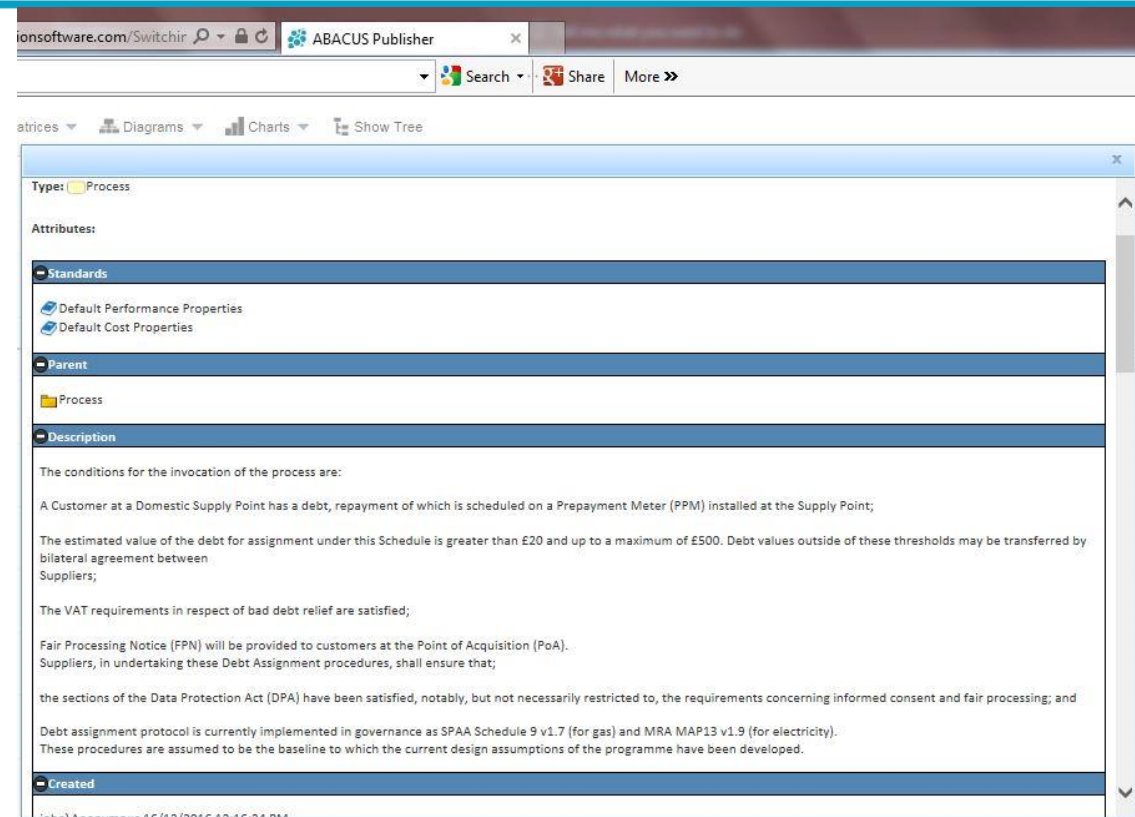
ionsoftware.com/Switchir
ABACUS Publisher
Search Share More »

atrices Diagrams Charts Show Tree

Type: Process

Attributes:

Standards

Default Performance Properties
Default Cost Properties

Parent

Process

Description

The conditions for the invocation of the process are:

A Customer at a Domestic Supply Point has a debt, repayment of which is scheduled on a Prepayment Meter (PPM) installed at the Supply Point;

The estimated value of the debt for assignment under this Schedule is greater than £20 and up to a maximum of £500. Debt values outside of these thresholds may be transferred by bilateral agreement between
Suppliers;

The VAT requirements in respect of bad debt relief are satisfied;

Fair Processing Notice (FPN) will be provided to customers at the Point of Acquisition (PoA).
Suppliers, in undertaking these Debt Assignment procedures, shall ensure that;

the sections of the Data Protection Act (DPA) have been satisfied, notably, but not necessarily restricted to, the requirements concerning informed consent and fair processing; and

Debt assignment protocol is currently implemented in governance as SPAA Schedule 9 v1.7 (for gas) and MRA MAP13 v1.9 (for electricity).
These procedures are assumed to be the baseline to which the current design assumptions of the programme have been developed.

Created

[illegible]